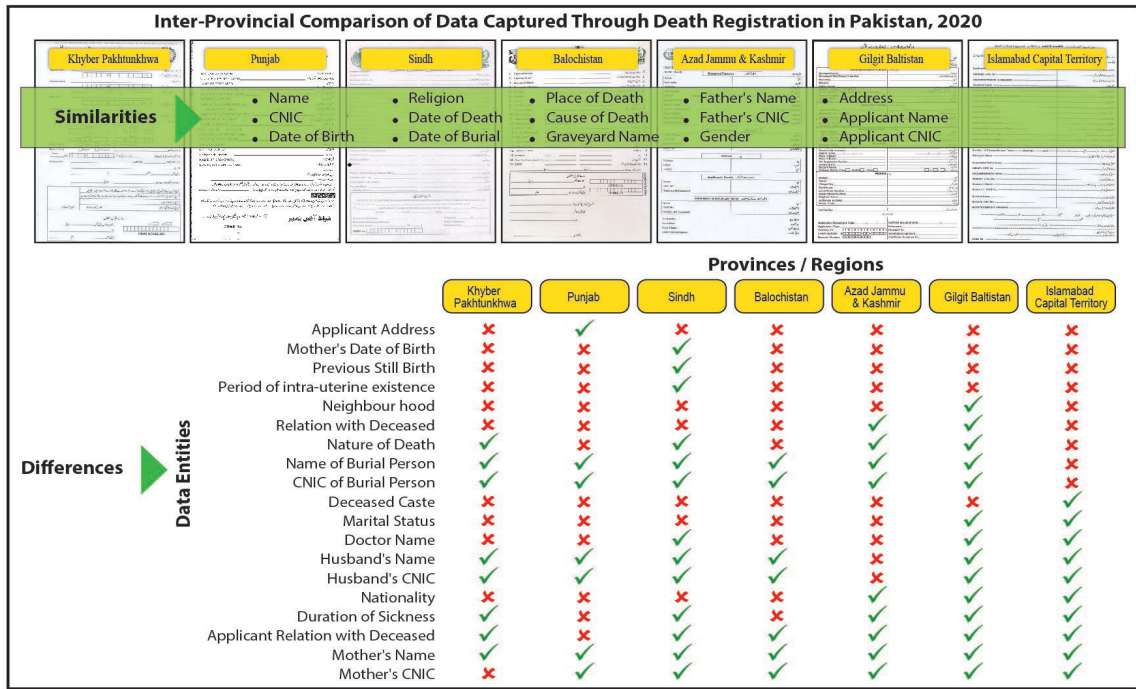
Inter-Provincial Comparison of Data Captured Through Death Registration in Pakistan, 2020

Khyber Pakhtunkhwa | Punjab | Sindh | Balochistan | Azad Jammu & Kashmir | Gilgit Baltistan | Islamabad Capital Territory

Similarities
• Name
• CNIC
• Date of Birth
• Religion
• Date of Death
• Date of Burial
• Place of Death
• Cause of Death
• Graveyard Name
• Father's Name
• Father's CNIC
• Gender
• Address
• Applicant Name
• Applicant CNIC

Provinces / Regions

Differences

Data Entities

| | Khyber Pakhtunkhwa | Punjab | Sindh | Balochistan | Azad Jammu & Kashmir | Gilgit Baltistan | Islamabad Capital Territory |
|---|---|---|---|---|---|---|---|
| Applicant Address | ✗ | ✓ | ✗ | ✗ | ✗ | ✗ | ✗ |
| Mother's Date of Birth | ✗ | ✗ | ✓ | ✗ | ✗ | ✗ | ✗ |
| Previous Still Birth | ✗ | ✗ | ✓ | ✗ | ✗ | ✗ | ✗ |
| Period of intra-uterine existence | ✗ | ✗ | ✓ | ✗ | ✗ | ✗ | ✗ |
| Neighbour hood | ✗ | ✗ | ✗ | ✗ | ✗ | ✓ | ✗ |
| Relation with Deceased | ✗ | ✗ | ✗ | ✗ | ✓ | ✓ | ✗ |
| Nature of Death | ✓ | ✗ | ✓ | ✗ | ✓ | ✓ | ✗ |
| Name of Burial Person | ✓ | ✓ | ✓ | ✓ | ✓ | ✓ | ✗ |
| CNIC of Burial Person | ✓ | ✓ | ✓ | ✓ | ✓ | ✓ | ✗ |
| Deceased Caste | ✗ | ✗ | ✗ | ✗ | ✗ | ✗ | ✓ |
| Marital Status | ✗ | ✗ | ✓ | ✗ | ✗ | ✓ | ✓ |
| Doctor Name | ✗ | ✗ | ✓ | ✗ | ✗ | ✓ | ✓ |
| Husband's Name | ✓ | ✓ | ✓ | ✓ | ✗ | ✓ | ✓ |
| Husband's CNIC | ✓ | ✓ | ✓ | ✓ | ✗ | ✓ | ✓ |
| Nationality | ✗ | ✗ | ✗ | ✗ | ✓ | ✓ | ✓ |
| Duration of Sickness | ✓ | ✗ | ✓ | ✗ | ✓ | ✓ | ✓ |
| Applicant Relation with Deceased | ✓ | ✗ | ✓ | ✓ | ✓ | ✓ | ✓ |
| Mother's Name | ✓ | ✓ | ✓ | ✓ | ✓ | ✓ | ✓ |
| Mother's CNIC | ✗ | ✓ | ✓ | ✓ | ✓ | ✓ | ✓ |